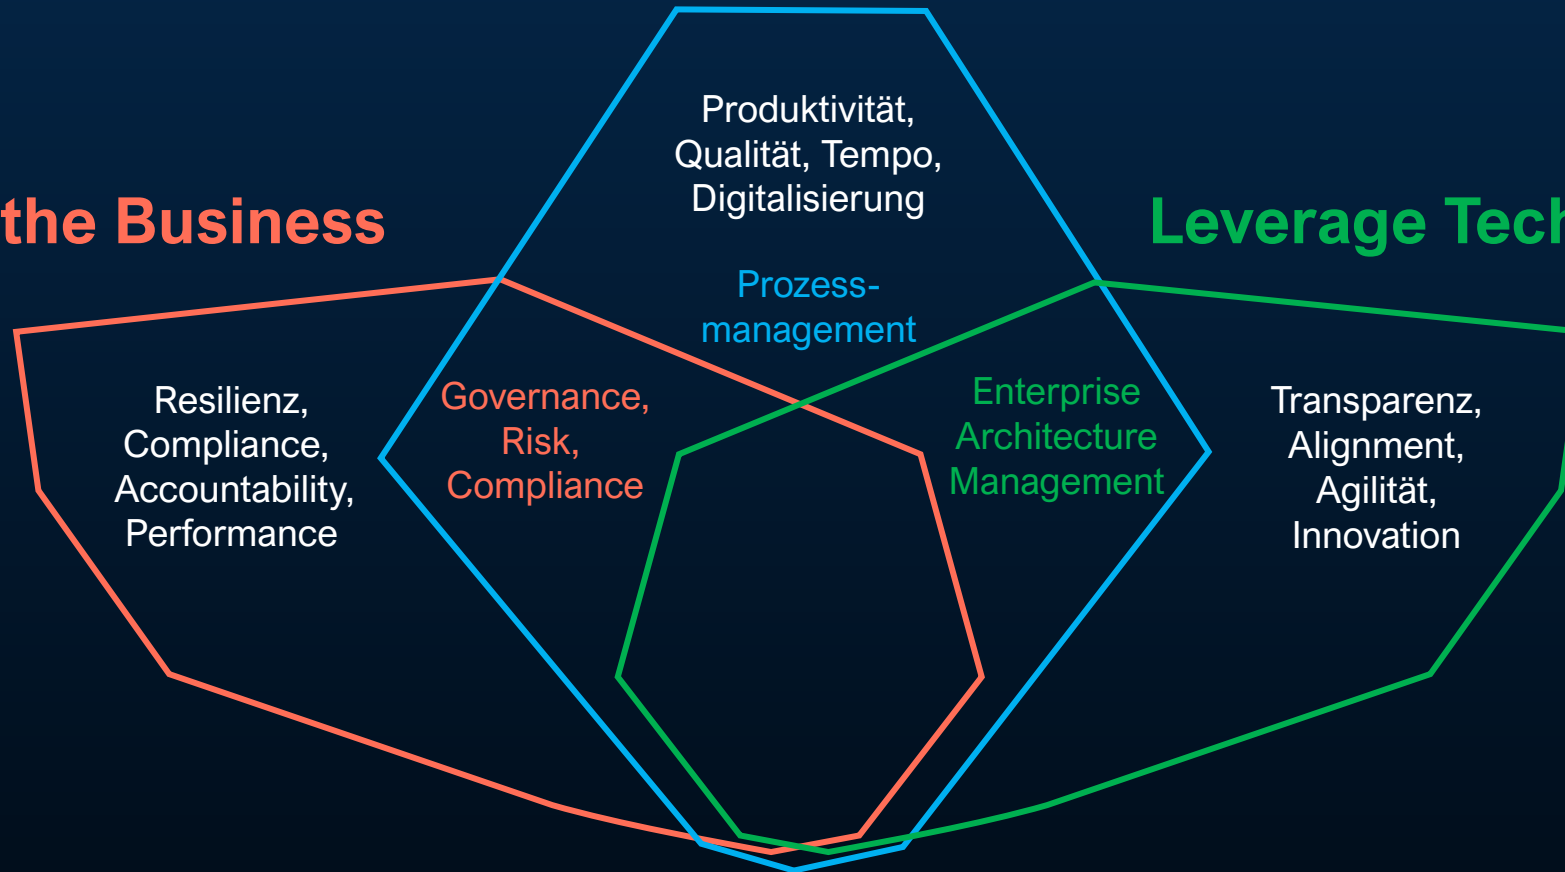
the Business

Produktivität, Qualität, Tempo, Digitalisierung

Leverage Tech

Prozessmanagement

Resilienz, Compliance, Accountability, Performance

Governance, Risk, Compliance

Enterprise Architecture Management

Transparenz, Alignment, Agilität, Innovation